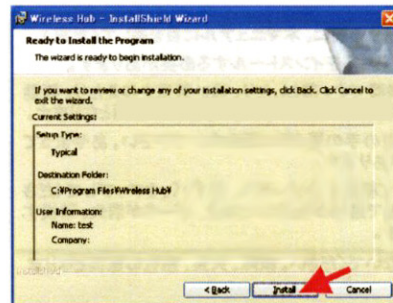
Wireless Hub - InstallShield Wizard

Ready to Install the Program

The wizard is ready to begin installation.

If you want to review or change any of your installation settings, click Back. Click Cancel to exit the wizard.

Current Settings:

Setup Type:

Typical

Destination Folder:

C:¥Program Files¥Wireless Hub¥

User Information:

Name: test

Company:

InstallShield

< Back

Install

Cancel